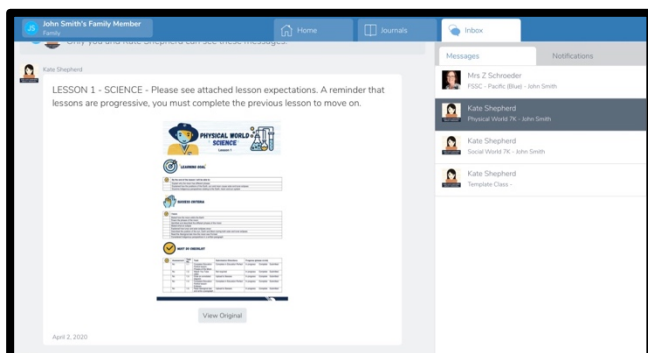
JS John Smith's Family Member
Family

Home
Journals
Inbox

Only you and Kate Shepherd can see these messages.

Kate Shepherd

LESSON 1 - SCIENCE - Please see attached lesson expectations. A reminder that lessons are progressive, you must complete the previous lesson to move on.

PHYSICAL WORLD SCIENCE
Lesson 1

LEARNING AIMS

SUCCESS CRITERIA

UNIT OF CHECKLIST

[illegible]

View Original

April 2, 2020

Messages
Notifications

Mrs Z Schroeder
FSSC - Pacific (Blue) - John Smith

Kate Shepherd
Physical World 7K - John Smith

Kate Shepherd
Social World 7K - John Smith

Kate Shepherd
Template Class -